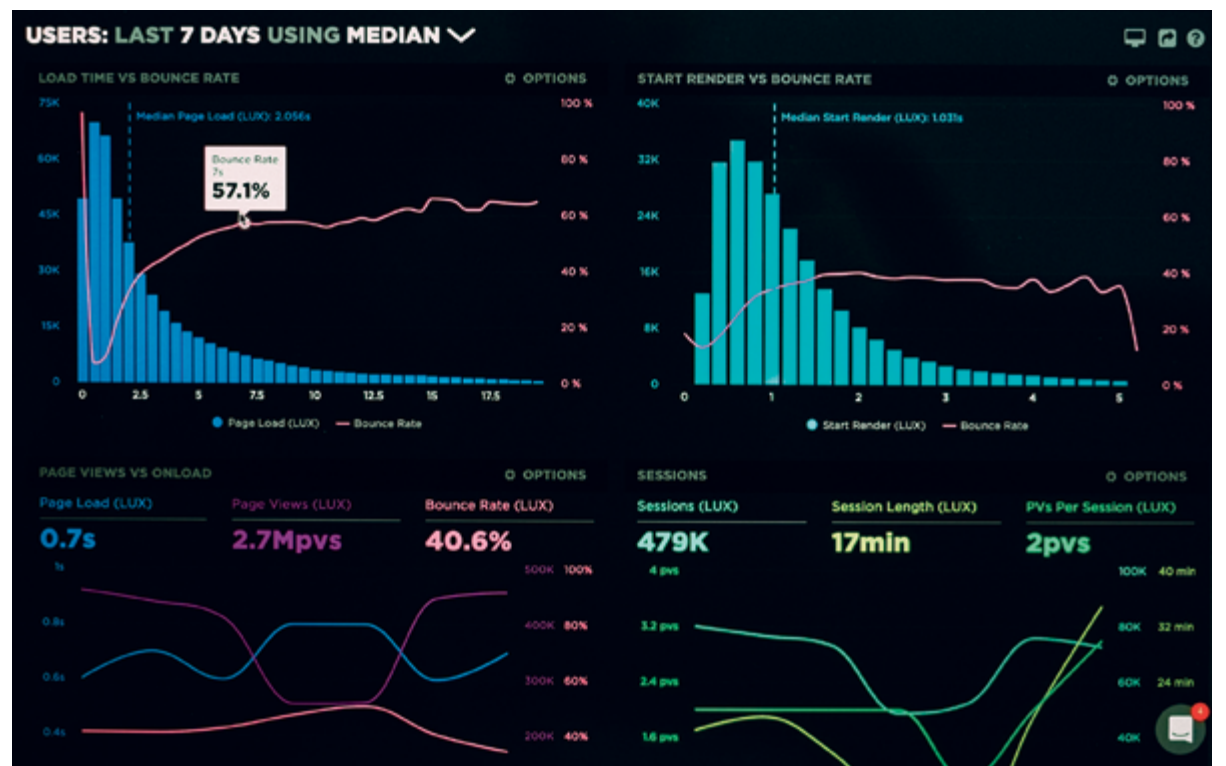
USERS: LAST 7 DAYS USING MEDIAN

LOAD TIME VS BOUNCE RATE
OPTIONS

75K
60K
45K
30K
15K
0

Median Page Load (LUX): 2.056s

Bounce Rate
7s
57.1%

100 %
80 %
60 %
40 %
20 %
0 %

0 2.5 5 7.5 10 12.5 15 17.5

Page Load (LUX) Bounce Rate

START RENDER VS BOUNCE RATE
OPTIONS

40K
32K
24K
16K
8K
0

Median Start Render (LUX): 1.031s

100 %
80 %
60 %
40 %
20 %
0 %

0 1 2 3 4 5

Start Render (LUX) Bounce Rate

PAGE VIEWS VS ONLOAD
OPTIONS

Page Load (LUX)
0.7s

Page Views (LUX)
2.7Mpvs

Bounce Rate (LUX)
40.6%

1s
0.8s
0.6s
0.4s

500K 100%
400K 80%
300K 60%
200K 40%

SESSIONS
OPTIONS

Sessions (LUX)
479K

Session Length (LUX)
17min

PVs Per Session (LUX)
2pvs

4 pvs
3.2 pvs
2.4 pvs
1.6 pvs

100K 40 min
80K 32 min
60K 24 min
40K

4